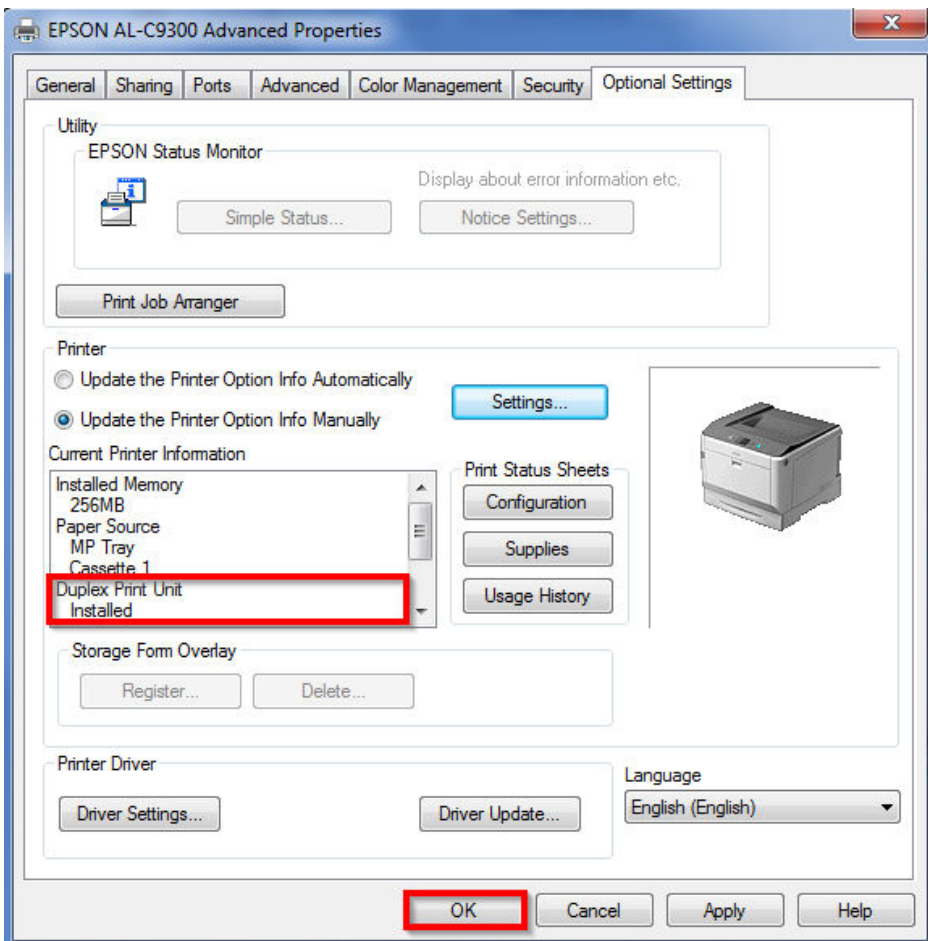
EPSON AL-C9300 Advanced Properties

General | Sharing | Ports | Advanced | Color Management | Security | Optional Settings

Utility

EPSON Status Monitor

Display about error information etc.

Simple Status...

Notice Settings...

Print Job Arranger

Printer

Update the Printer Option Info Automatically

Update the Printer Option Info Manually

Settings...

Current Printer Information

Installed Memory
256MB
Paper Source
MP Tray
Cassette 1
Duplex Print Unit
Installed

Print Status Sheets

Configuration

Supplies

Usage History

Storage Form Overlay

Register...

Delete...

Printer Driver

Driver Settings...

Driver Update...

Language

English (English)

OK

Cancel

Apply

Help